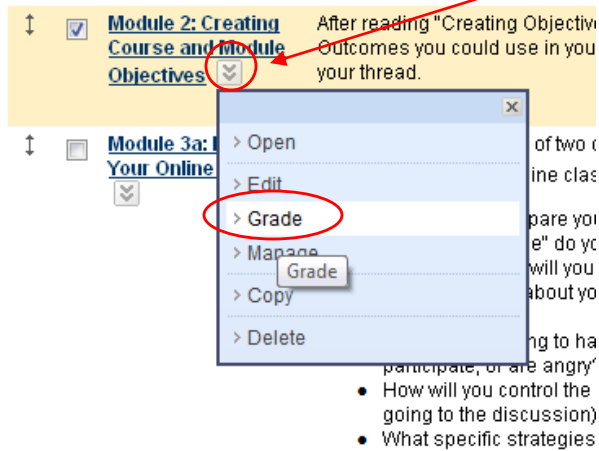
Module 2: Creating Course and Module Objectives

After reading "Creating Objective Outcomes you could use in you your thread.

Module 3a: Your Online

Open

Edit

Grade

Manage

Grade

Copy

Delete

of two
ine clas
pare yo
e" do yo
will you
about yo
ng to ha
participate, or are angry
How will you control the going to the discussion)
What specific strategies